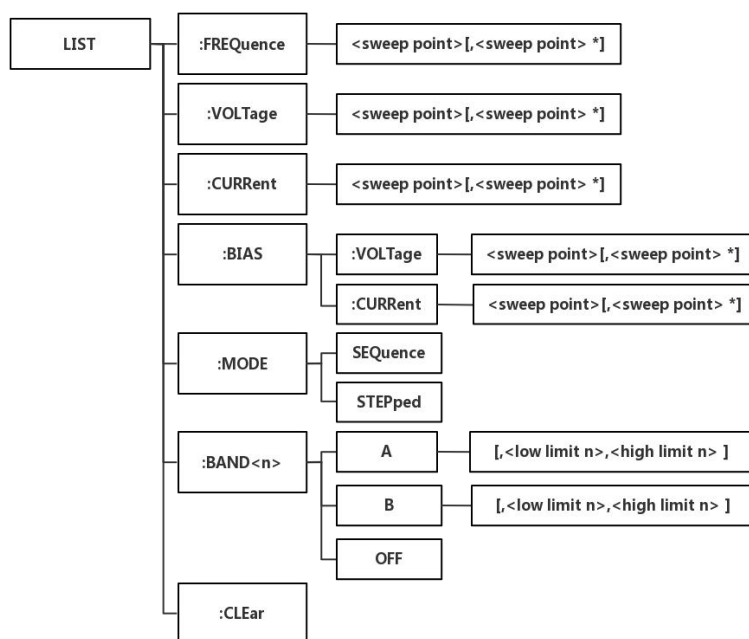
LIST

:FREQuence
<sweep point>[,<sweep point> *]

:VOLTage
<sweep point>[,<sweep point> *]

:CURRent
<sweep point>[,<sweep point> *]

:BIAS
:VOLTage
<sweep point>[,<sweep point> *]
:CURRent
<sweep point>[,<sweep point> *]

:MODE
SEQuence
STEPped

:BAND<n>
A
[,<low limit n>,<high limit n> ]
B
[,<low limit n>,<high limit n> ]
OFF

:CLEar